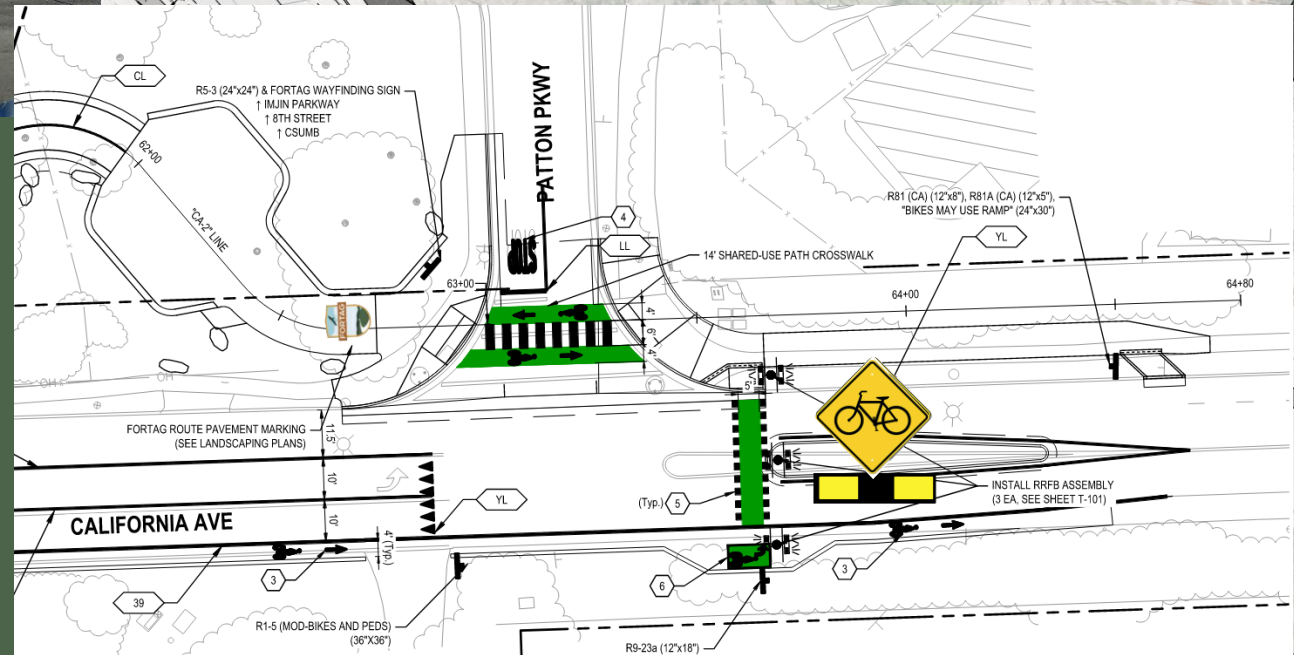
CL

R5-3 (24"x24") & FORTAG WAYFINDING SIGN
↑ IMJIN PARKWAY
↑ 8TH STREET
↑ CSUMB

62+00

"CA-2" LINE

PATTON PKWY

4

LL

63+00

14' SHARED-USE PATH CROSSWALK

R81 (CA) (12"x8"), R81A (CA) (12"x5"), "BIKES MAY USE RAMP" (24"x30")

YL

64+00

64+80

4'

6'

4'

5'

FORTAG

FORTAG ROUTE PAVEMENT MARKING (SEE LANDSCAPING PLANS)

11.5'

10'

10'

4' (Typ.)

YL

CALIFORNIA AVE

(Typ.)

5

INSTALL RRFB ASSEMBLY (3 EA, SEE SHEET T-101)

3

39

6

3

R1-5 (MOD-BIKES AND PEDS) (36"X36")

R9-23a (12"x18")